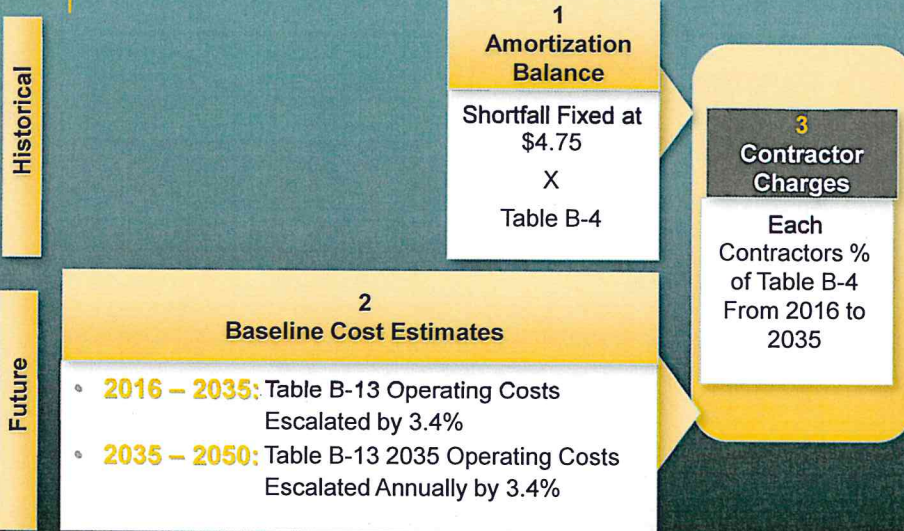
Historical

1
Amortization Balance

Shortfall Fixed at $4.75
X
Table B-4

3
Contractor Charges

Each Contractors % of Table B-4 From 2016 to 2035

Future

2
Baseline Cost Estimates

• 2016 – 2035: Table B-13 Operating Costs Escalated by 3.4%
• 2035 – 2050: Table B-13 2035 Operating Costs Escalated Annually by 3.4%